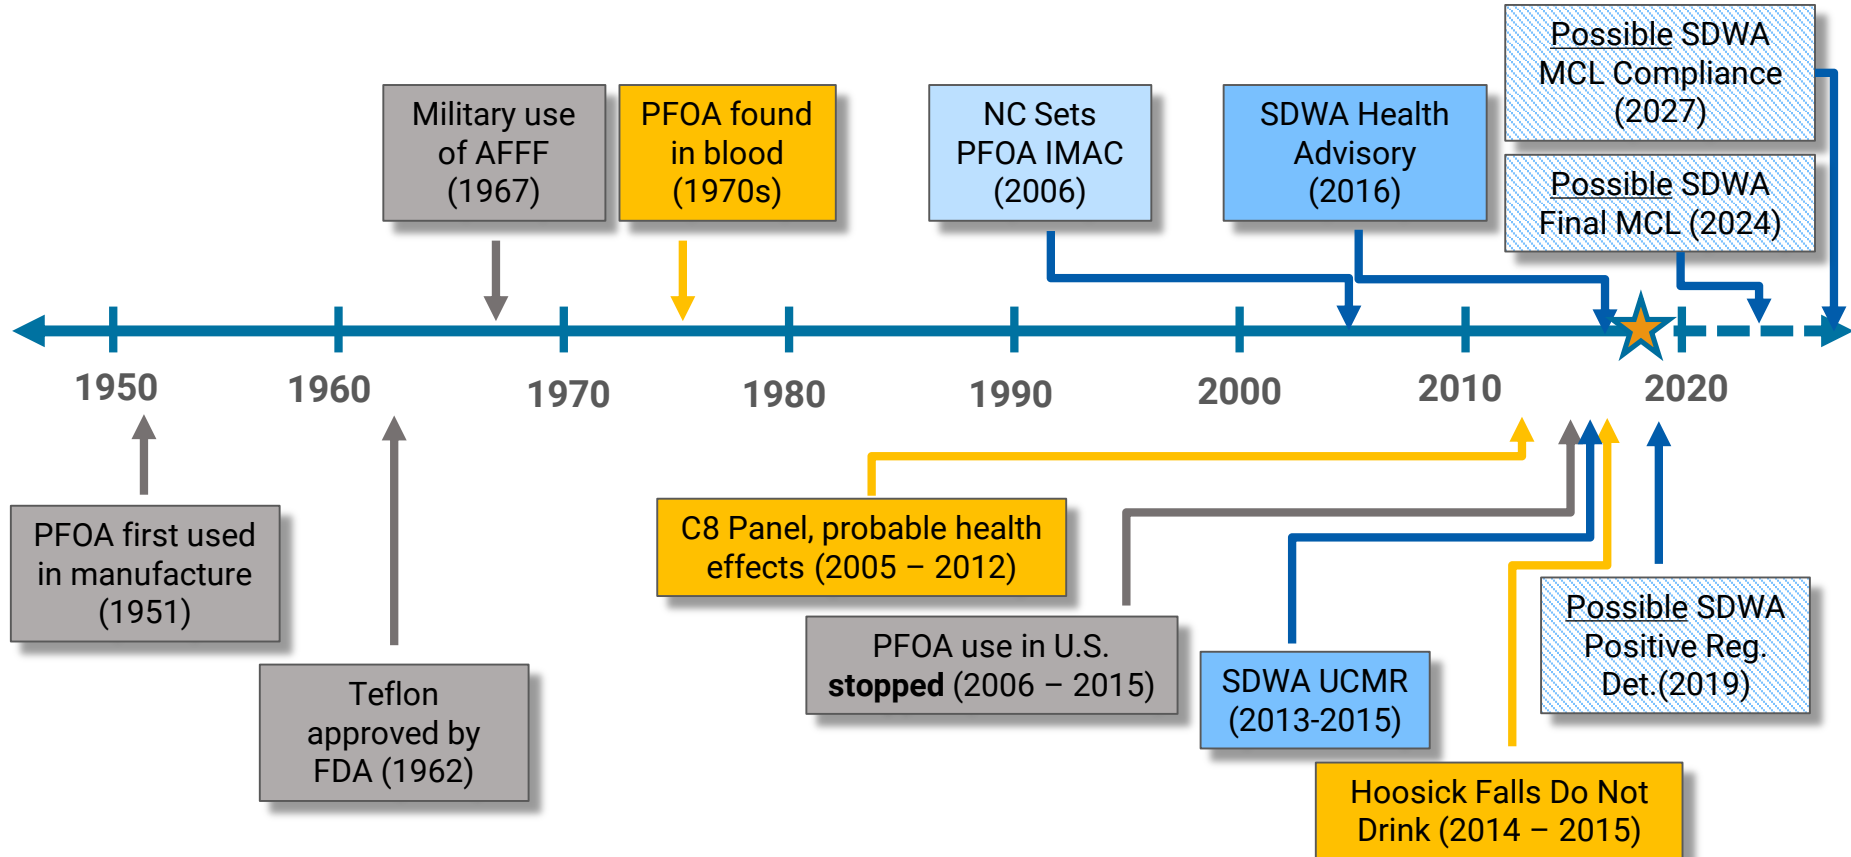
Military use of AFFF (1967)

PFOA found in blood (1970s)

NC Sets PFOA IMAC (2006)

SDWA Health Advisory (2016)

Possible SDWA MCL Compliance (2027)

Possible SDWA Final MCL (2024)

1950

1960

1970

1980

1990

2000

2010

2020

PFOA first used in manufacture (1951)

Teflon approved by FDA (1962)

C8 Panel, probable health effects (2005 – 2012)

PFOA use in U.S. **stopped** (2006 – 2015)

SDWA UCMR (2013-2015)

Possible SDWA Positive Reg. Det.(2019)

Hoosick Falls Do Not Drink (2014 – 2015)